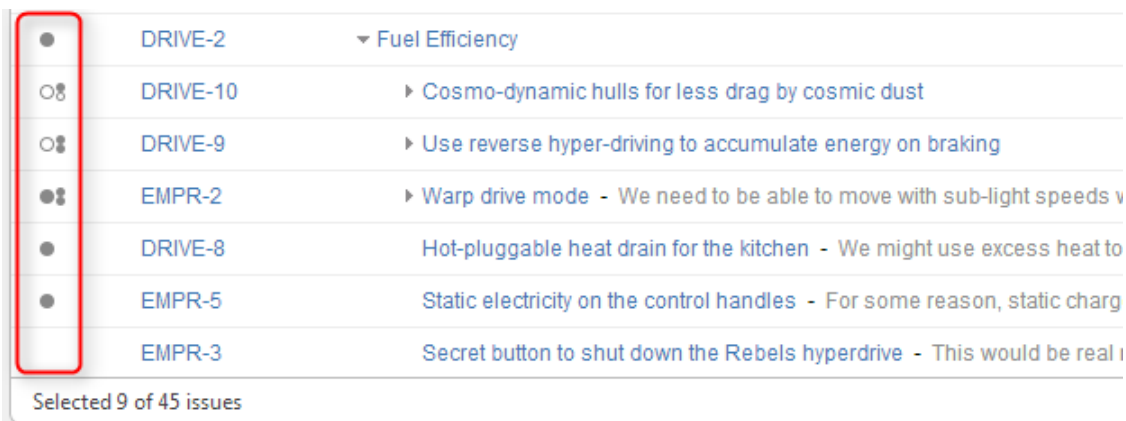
| | | |
|---|---|---|
| DRIVE-2 | Fuel Efficiency |
| DRIVE-10 | Cosmo-dynamic hulls for less drag by cosmic dust |
| DRIVE-9 | Use reverse hyper-driving to accumulate energy on braking |
| EMPR-2 | Warp drive mode - We need to be able to move with sub-light speeds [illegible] |
| DRIVE-8 | Hot-pluggable heat drain for the kitchen - We might use excess heat to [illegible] |
| EMPR-5 | Static electricity on the control handles - For some reason, static charg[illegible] |
| EMPR-3 | Secret button to shut down the Rebels hyperdrive - This would be real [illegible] |

Selected 9 of 45 issues